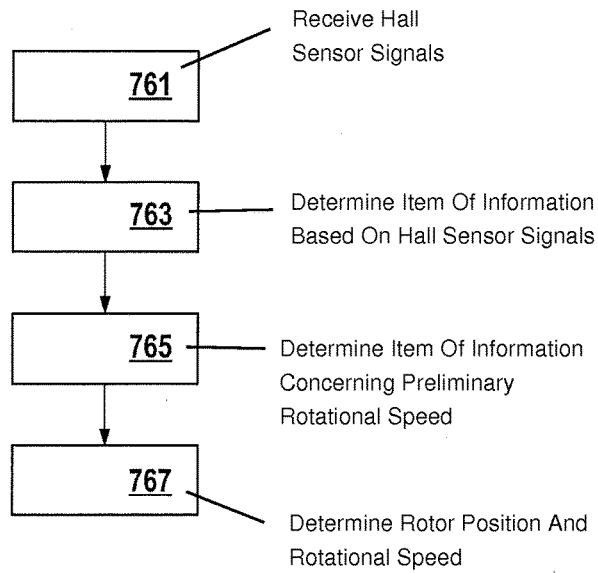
761

Receive Hall Sensor Signals

763

Determine Item Of Information Based On Hall Sensor Signals

765

Determine Item Of Information Concerning Preliminary Rotational Speed

767

Determine Rotor Position And Rotational Speed